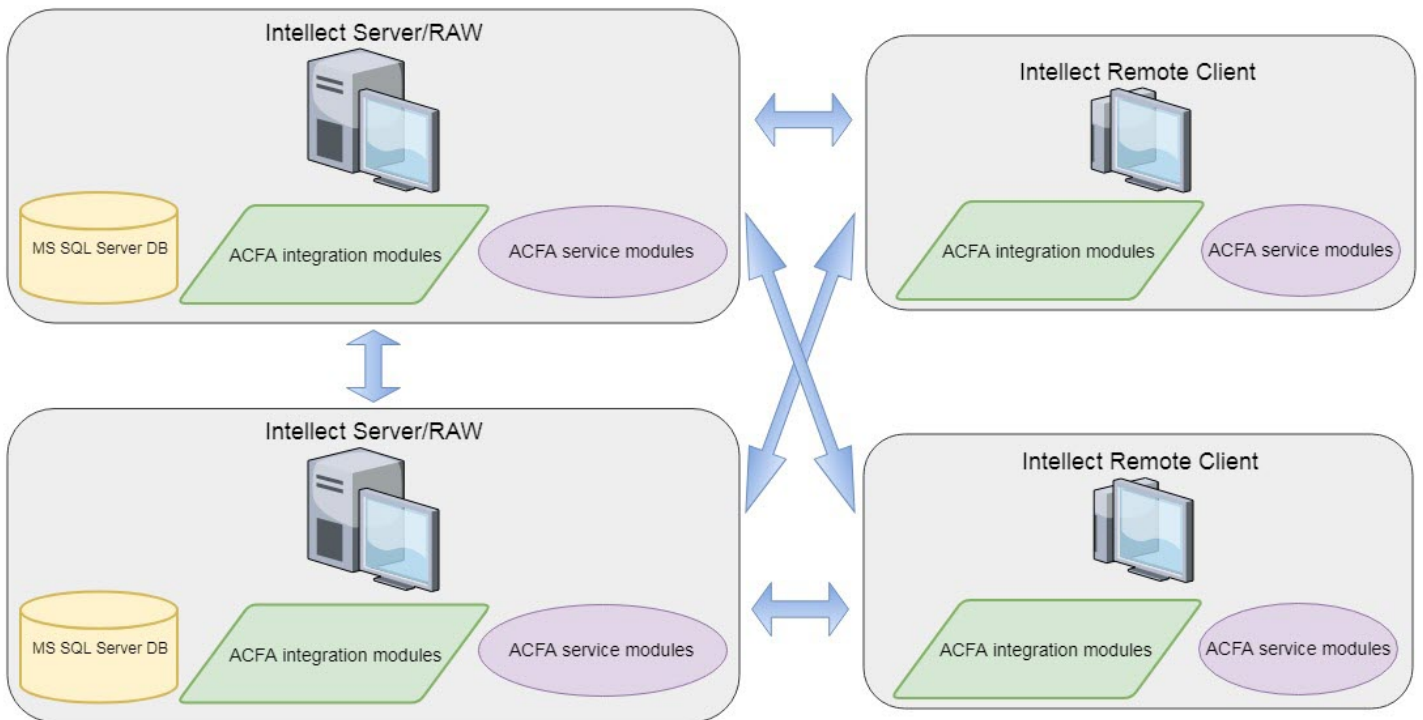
Intellect Server/RAW

MS SQL Server DB

ACFA integration modules

ACFA service modules

Intellect Remote Client

ACFA integration modules

ACFA service modules

Intellect Server/RAW

MS SQL Server DB

ACFA integration modules

ACFA service modules

Intellect Remote Client

ACFA integration modules

ACFA service modules